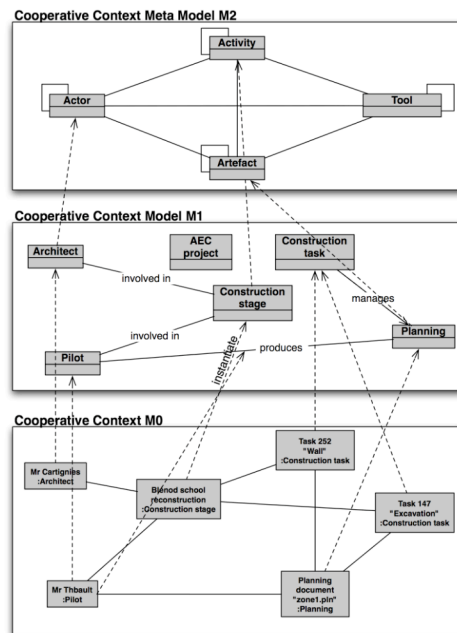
Cooperative Context Meta Model M2

Activity

Actor

Tool

Artefact

Cooperative Context Model M1

Architect

AEC project

Construction task

involved in

Construction stage

manages

involved in

Planning

Pilot

produces

instantiate

Cooperative Context M0

Task 252 "Wall" :Construction task

Mr Cartignies :Architect

Blenod school reconstruction :Construction stage

Task 147 "Excavation" :Construction task

Mr Thbault :Pilot

Planning document "zone1.pln" :Planning